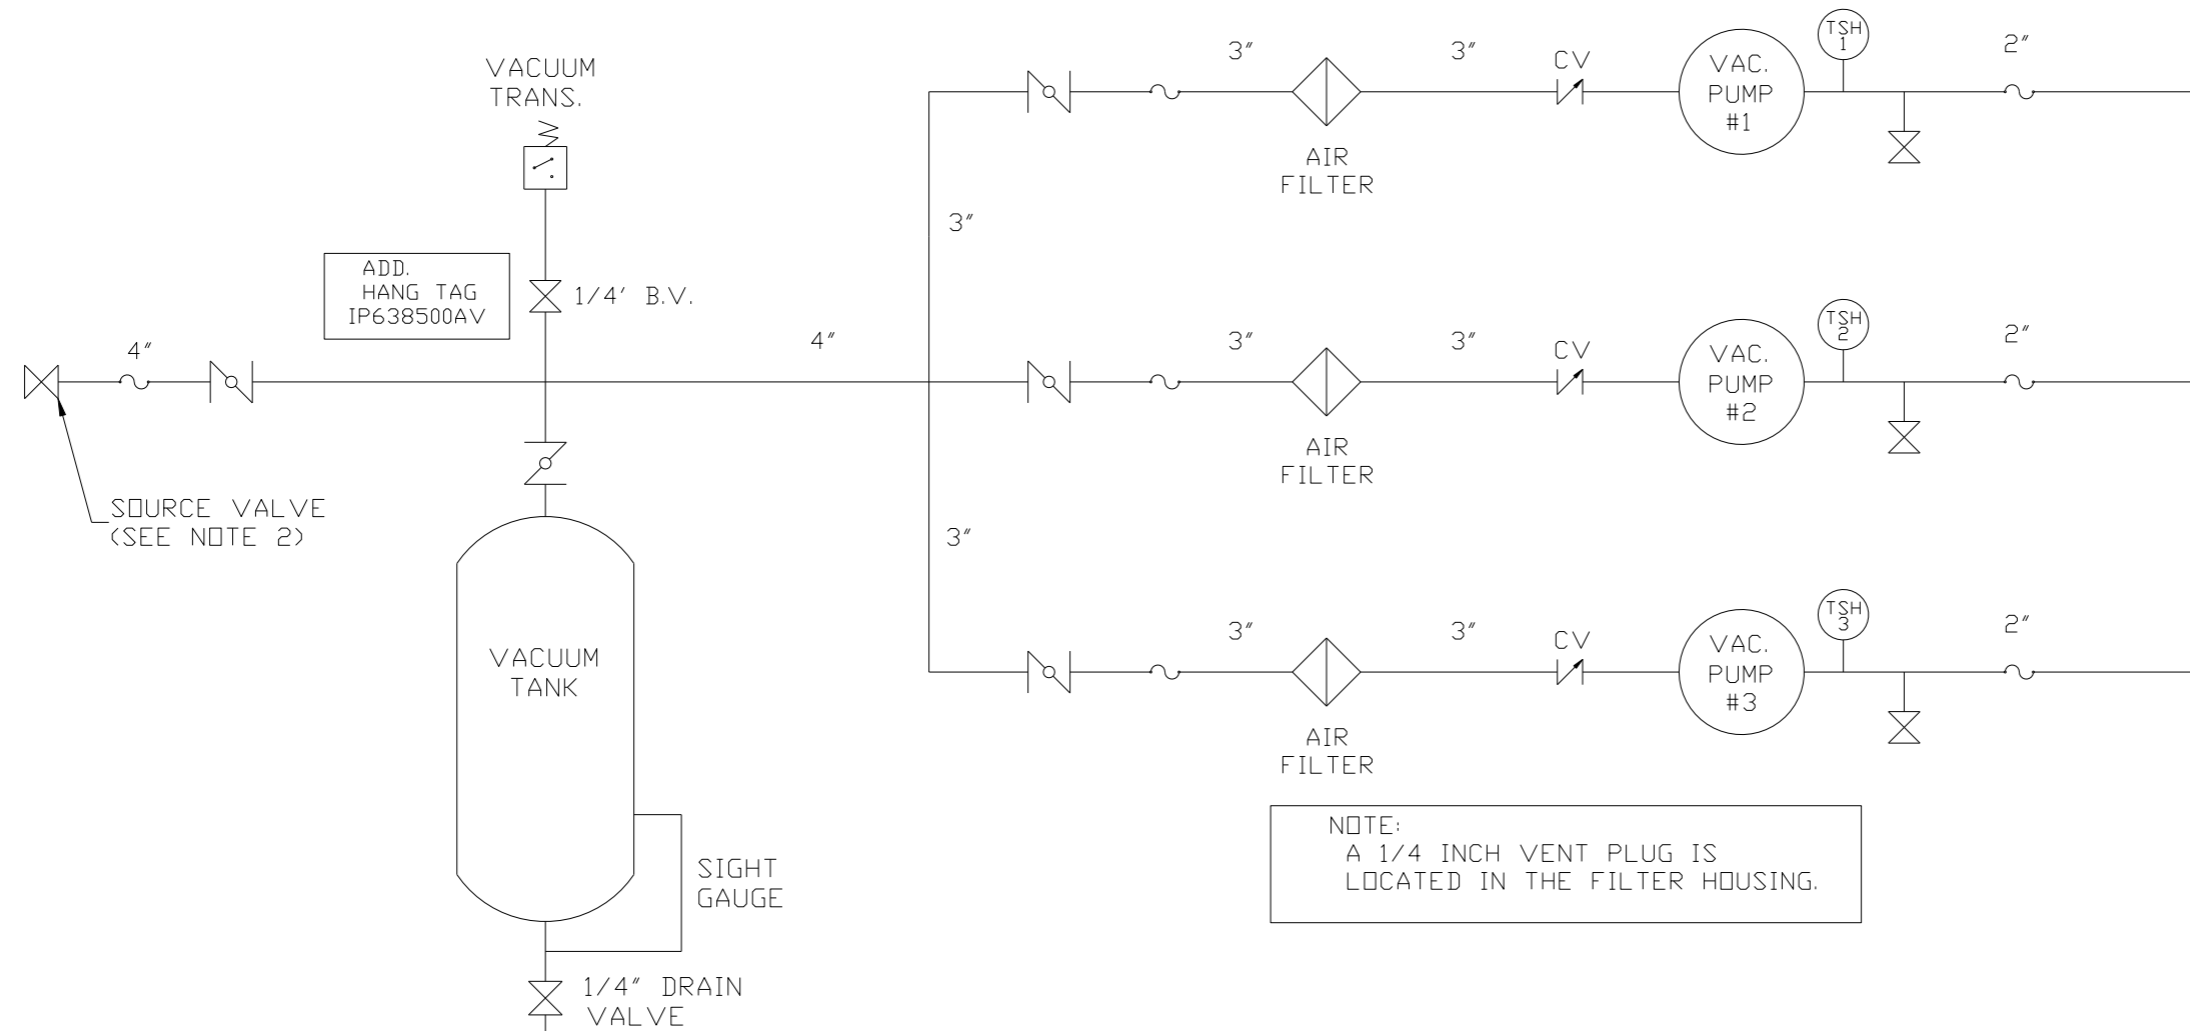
VACUUM TRANS.

ADD. HANG TAG IP638500AV

1/4' B.V.

4″

4″

SOURCE VALVE (SEE NOTE 2)

VACUUM TANK

SIGHT GAUGE

1/4″ DRAIN VALVE

3″

3″

3″

3″

CV

VAC. PUMP #1

TSH 1

2″

AIR FILTER

3″

3″

CV

VAC. PUMP #2

TSH 2

2″

AIR FILTER

3″

3″

CV

VAC. PUMP #3

TSH 3

2″

AIR FILTER

NOTE:
A 1/4 INCH VENT PLUG IS LOCATED IN THE FILTER HOUSING.